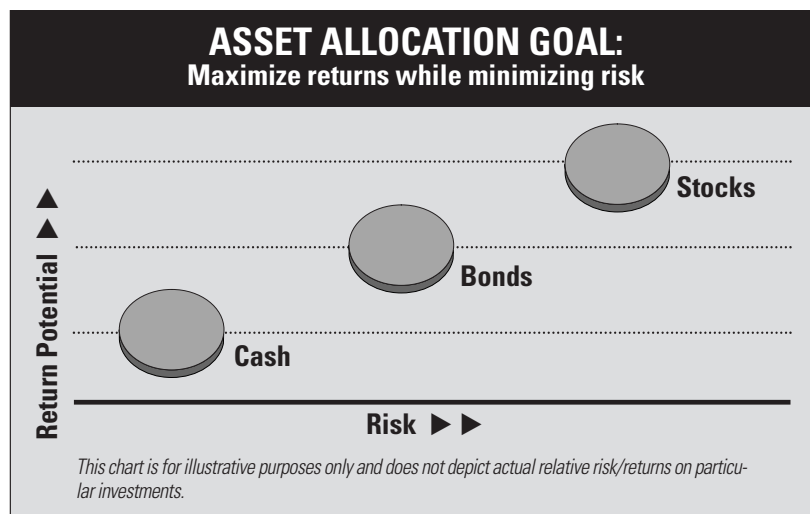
ASSET ALLOCATION GOAL:
Maximize returns while minimizing risk

Stocks

Bonds

Cash

Return Potential ▶ ▶

Risk ▶ ▶

This chart is for illustrative purposes only and does not depict actual relative risk/returns on particular investments.